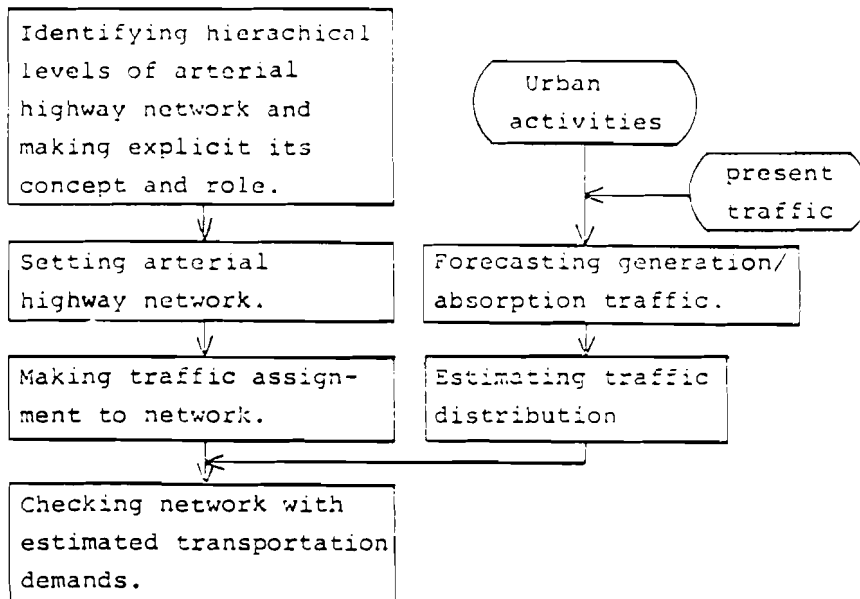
Identifying hierachical levels of arterial highway network and making explicit its concept and role.

Urban activities

present traffic

Setting arterial highway network.

Forecasting generation/ absorption traffic.

Making traffic assignment to network.

Estimating traffic distribution

Checking network with estimated transportation demands.